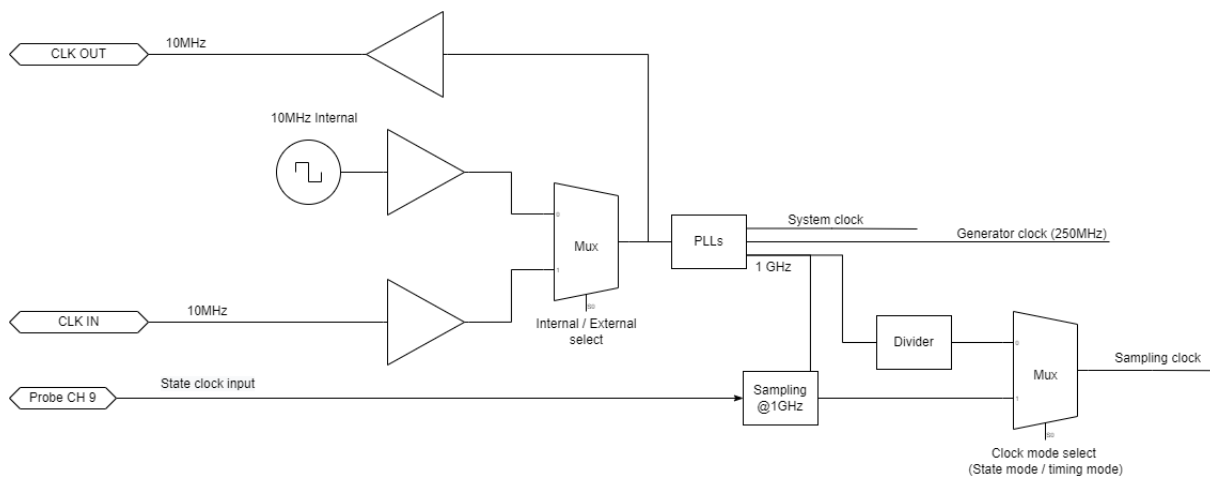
CLK OUT
10MHz
10MHz Internal
0
Mux
1
S0
PLLs
System clock
Generator clock (250MHz)
1 GHz
CLK IN
10MHz
Internal / External select
Divider
0
Mux
1
S0
Sampling clock
Probe CH 9
State clock input
Sampling @1GHz
Clock mode select (State mode / timing mode)